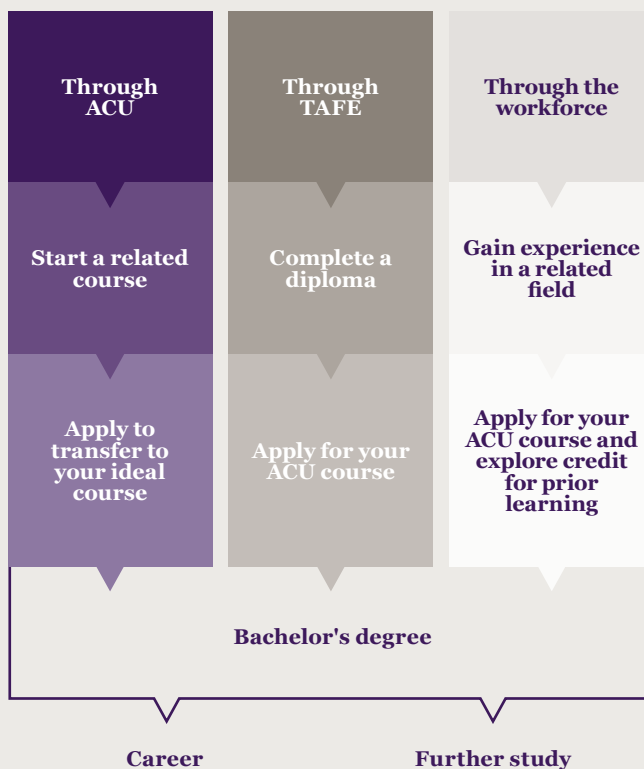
Through ACU

Start a related course

Apply to transfer to your ideal course

Through TAFE

Complete a diploma

Apply for your ACU course

Through the workforce

Gain experience in a related field

Apply for your ACU course and explore credit for prior learning

Bachelor's degree

Career

Further study